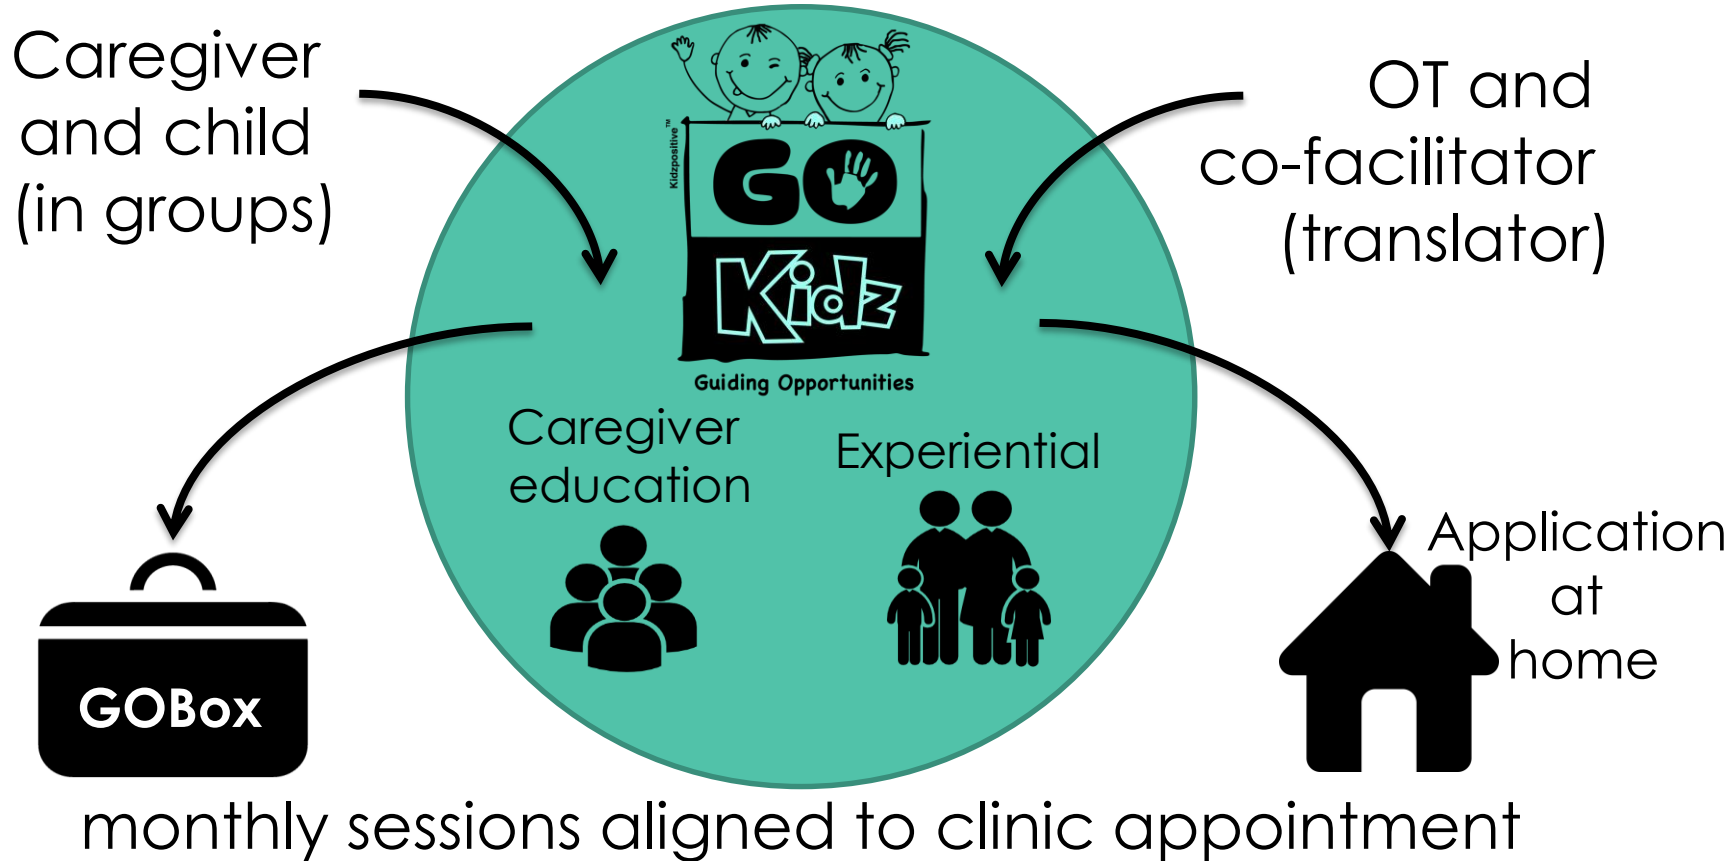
Caregiver and child (in groups)

Kidzpositive™

GO

Kidz

Guiding Opportunities

OT and co-facilitator (translator)

Caregiver education

Experiential

GOBox

Application at home

monthly sessions aligned to clinic appointment